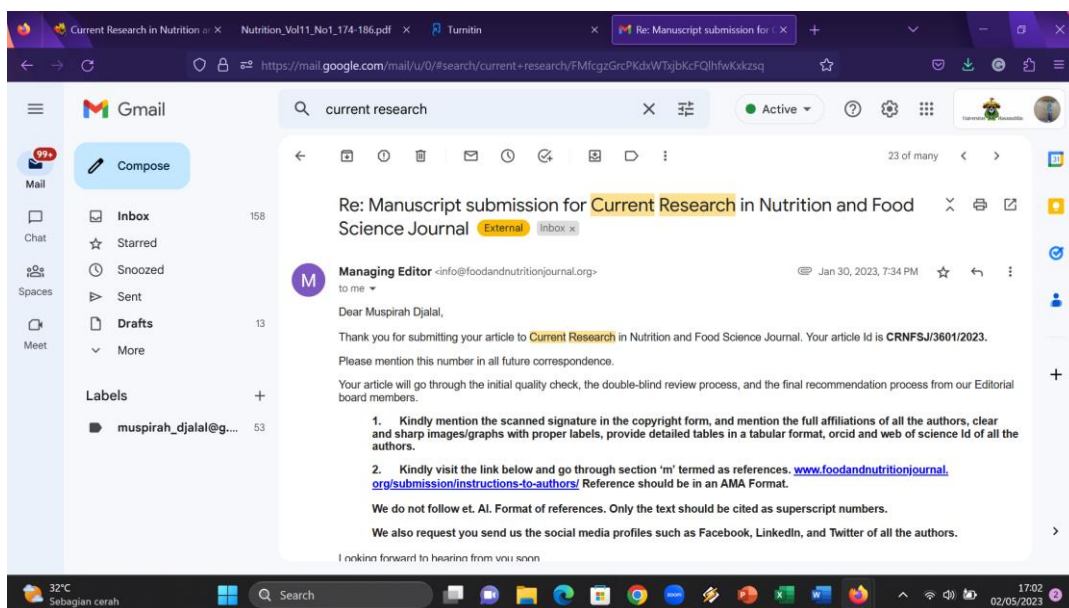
Current Research in Nutrition ar ×   Nutrition_Vol11_No1_174-186.pdf ×   Turnitin ×   Re: Manuscript submission for ( ×   +

https://mail.google.com/mail/u/0/#search/current+research/FMfcgzGrcPKdxWTxjbKcFQlhfwKxkzsq

Gmail

current research

Active

99+
Mail

Compose

Chat

Spaces

Meet

Inbox 158

Starred

Snoozed

Sent

Drafts 13

More

Labels +

muspirah_djalal@g... 53

23 of many

Re: Manuscript submission for Current Research in Nutrition and Food Science Journal External Inbox ×

Managing Editor <info@foodandnutritionjournal.org>

to me

Jan 30, 2023, 7:34 PM

Dear Muspirah Djalal,

Thank you for submitting your article to Current Research in Nutrition and Food Science Journal. Your article Id is CRNFSJ/3601/2023.

Please mention this number in all future correspondence.

Your article will go through the initial quality check, the double-blind review process, and the final recommendation process from our Editorial board members.

1. Kindly mention the scanned signature in the copyright form, and mention the full affiliations of all the authors, clear and sharp images/graphs with proper labels, provide detailed tables in a tabular format, orcid and web of science Id of all the authors.

2. Kindly visit the link below and go through section 'm' termed as references. www.foodandnutritionjournal.org/submission/instructions-to-authors/ Reference should be in an AMA Format.

We do not follow et. Al. Format of references. Only the text should be cited as superscript numbers.

We also request you send us the social media profiles such as Facebook, LinkedIn, and Twitter of all the authors.

Looking forward to hearing from you soon

32°C
Sebagian cerah

Search

17:02
02/05/2023